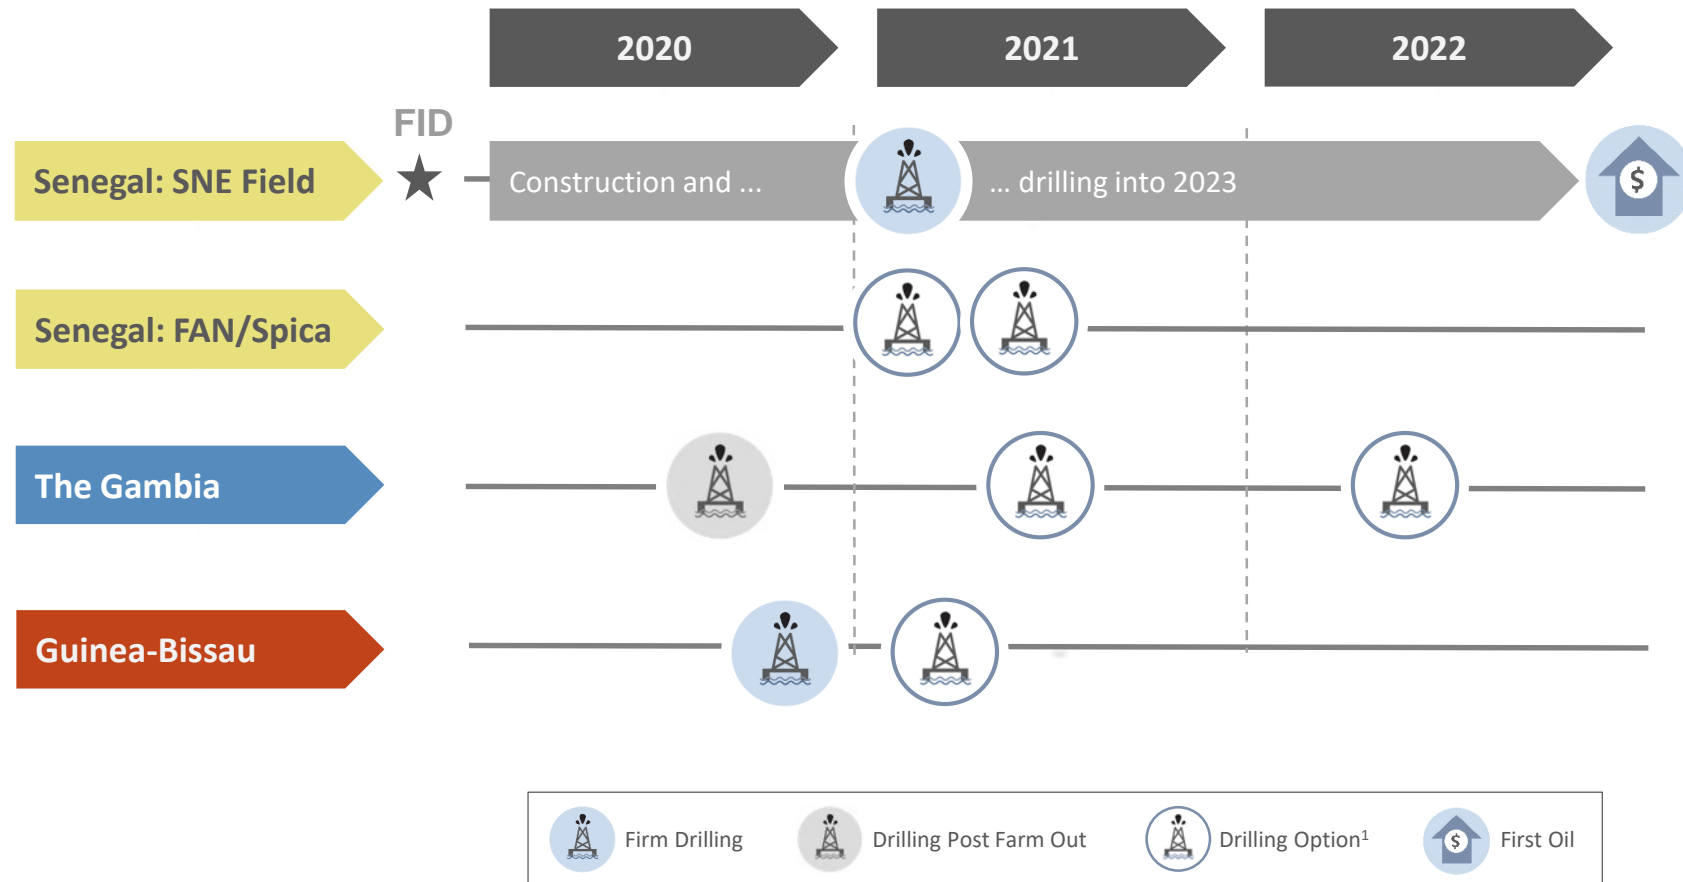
2020

2021

2022

FID

Senegal: SNE Field

Construction and ...

... drilling into 2023

$

Senegal: FAN/Spica

The Gambia

Guinea-Bissau

Firm Drilling

Drilling Post Farm Out

Drilling Option$^1$

$

First Oil